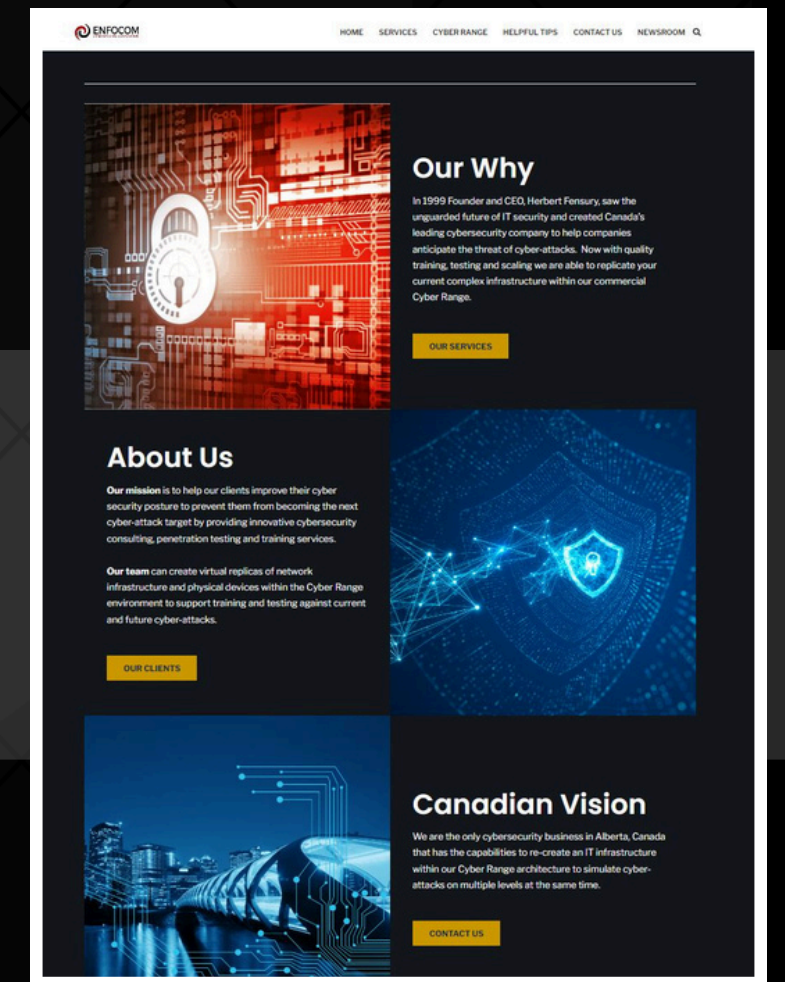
ENFOCOM

HOME SERVICES CYBER RANGE HELPFUL TIPS CONTACT US NEWSROOM

Our Why

In 1999 Founder and CEO, Herbert Fensury, saw the unguarded future of IT security and created Canada's leading cybersecurity company to help companies anticipate the threat of cyber-attacks. Now with quality training, testing and scaling we are able to replicate your current complex infrastructure within our commercial Cyber Range.

OUR SERVICES

About Us

Our mission is to help our clients improve their cyber security posture to prevent them from becoming the next cyber-attack target by providing innovative cybersecurity consulting, penetration testing and training services.

Our team can create virtual replicas of network infrastructure and physical devices within the Cyber Range environment to support training and testing against current and future cyber-attacks.

OUR CLIENTS

Canadian Vision

We are the only cybersecurity business in Alberta, Canada that has the capabilities to re-create an IT infrastructure within our Cyber Range architecture to simulate cyber-attacks on multiple levels at the same time.

CONTACT US